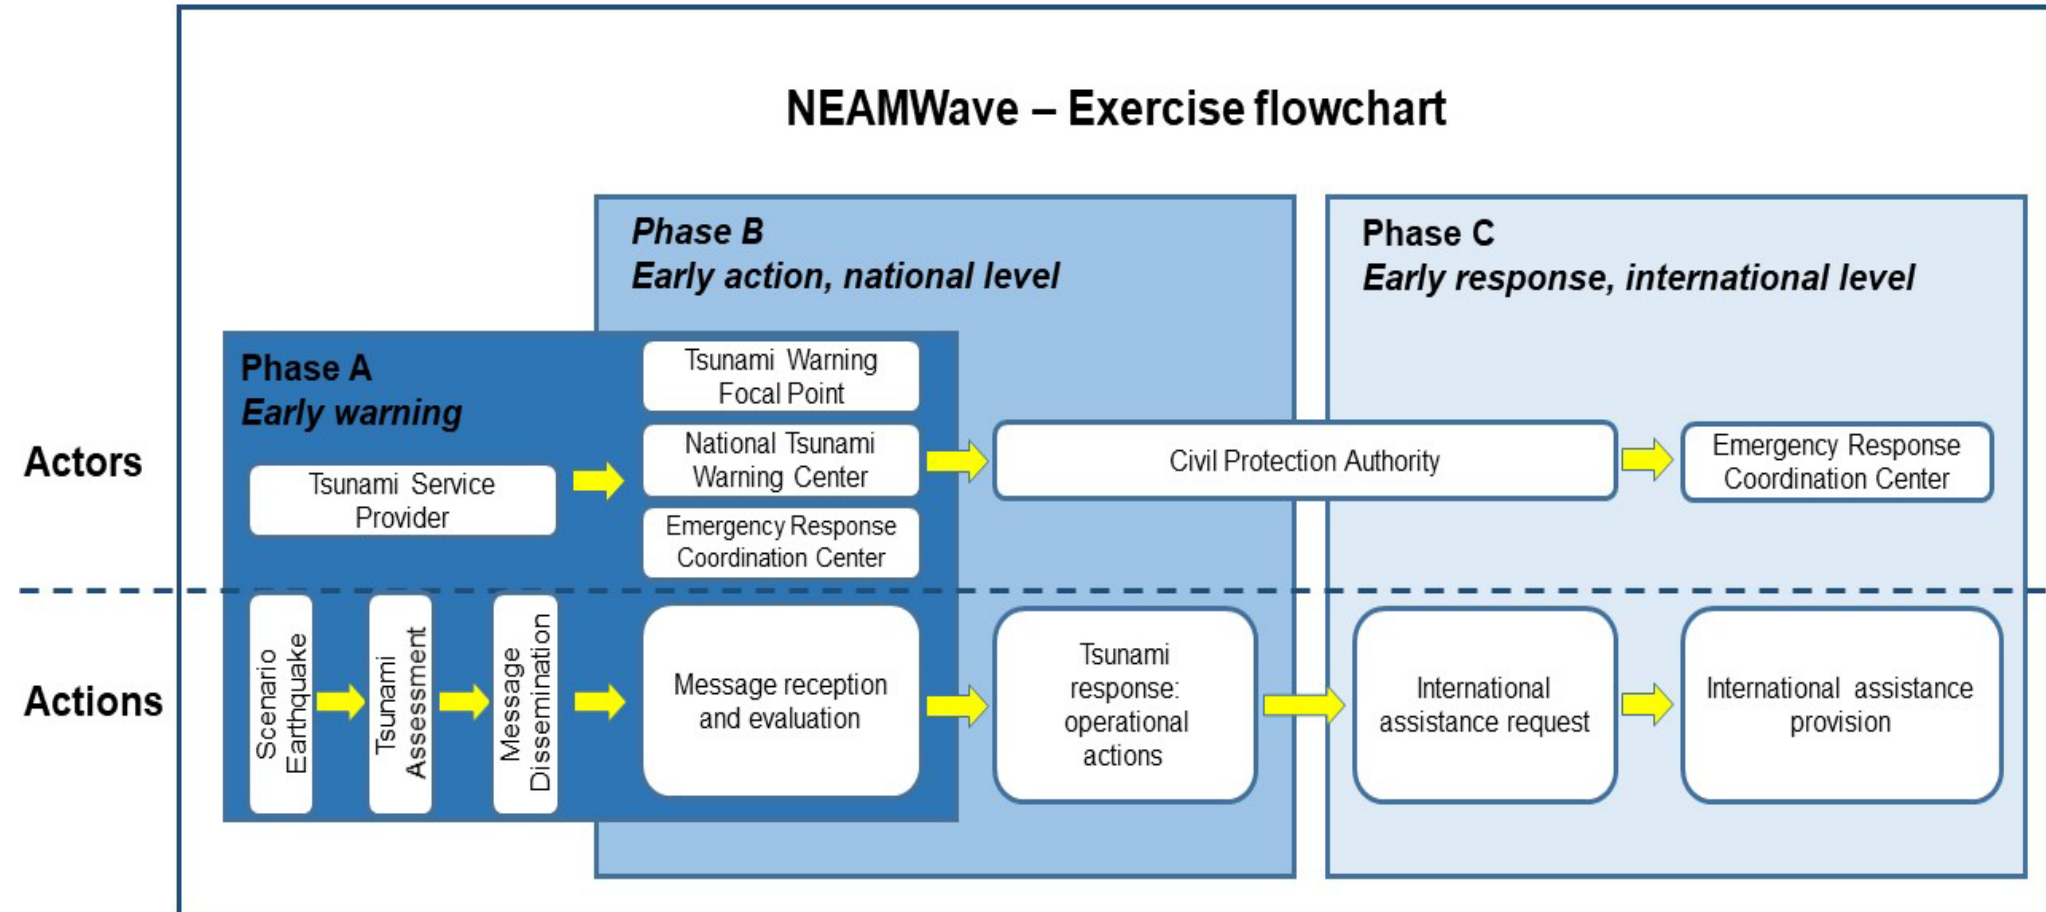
NEAMWave – Exercise flowchart

Phase B
Early action, national level

Phase C
Early response, international level

Phase A
Early warning

Actors

Tsunami Service Provider

Tsunami Warning Focal Point

National Tsunami Warning Center

Emergency Response Coordination Center

Civil Protection Authority

Emergency Response Coordination Center

Actions

Scenario Earthquake

Tsunami Assessment

Message Dissemination

Message reception and evaluation

Tsunami response: operational actions

International assistance request

International assistance provision